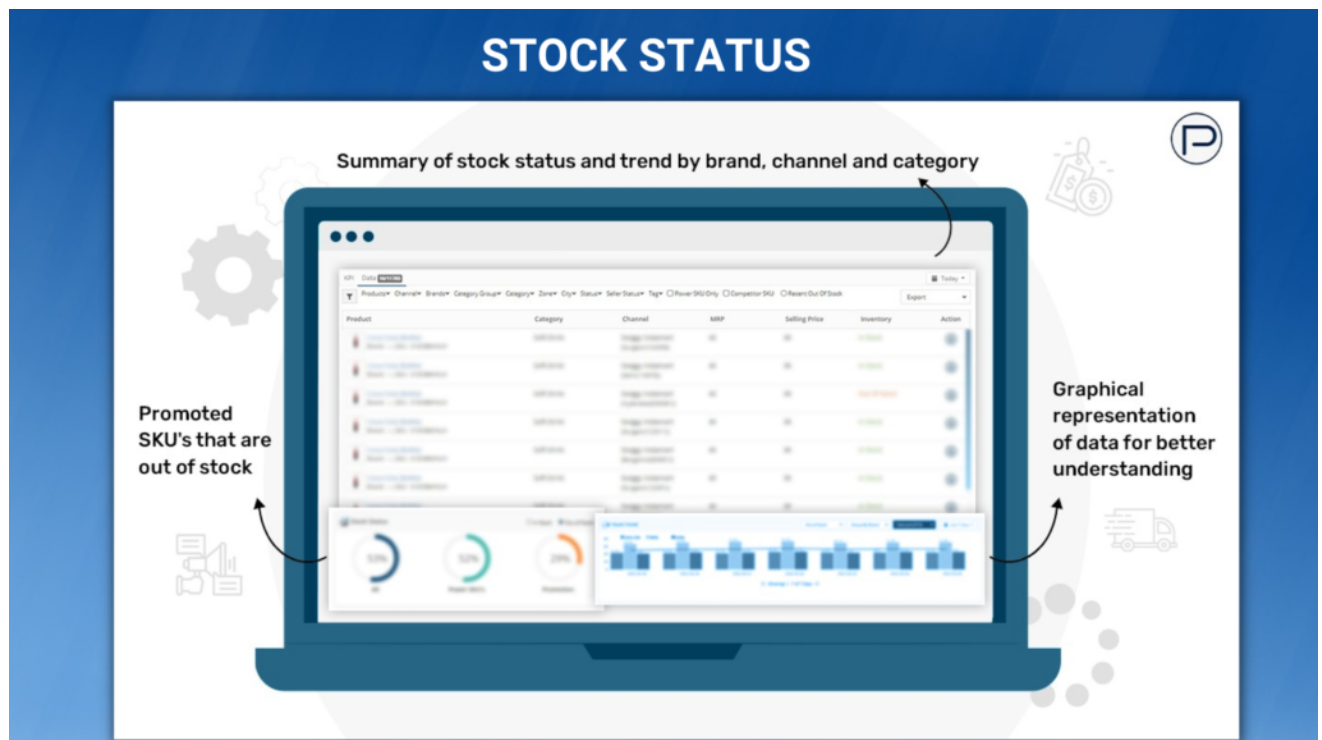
STOCK STATUS

Summary of stock status and trend by brand, channel and category

KPI Data

Today

Products▾ Channel▾ Brands▾ Category Group▾ Category▾ Zone▾ City▾ Status▾ Seller Status▾ Tag▾ Power SKU Only Competitor SKU Recent Out Of Stock

Export

| Product | Category | Channel | MRP | Selling Price | Inventory | Action |
|---|---|---|---|---|---|---|

Promoted SKU's that are out of stock

Graphical representation of data for better understanding

53%
52%
29%